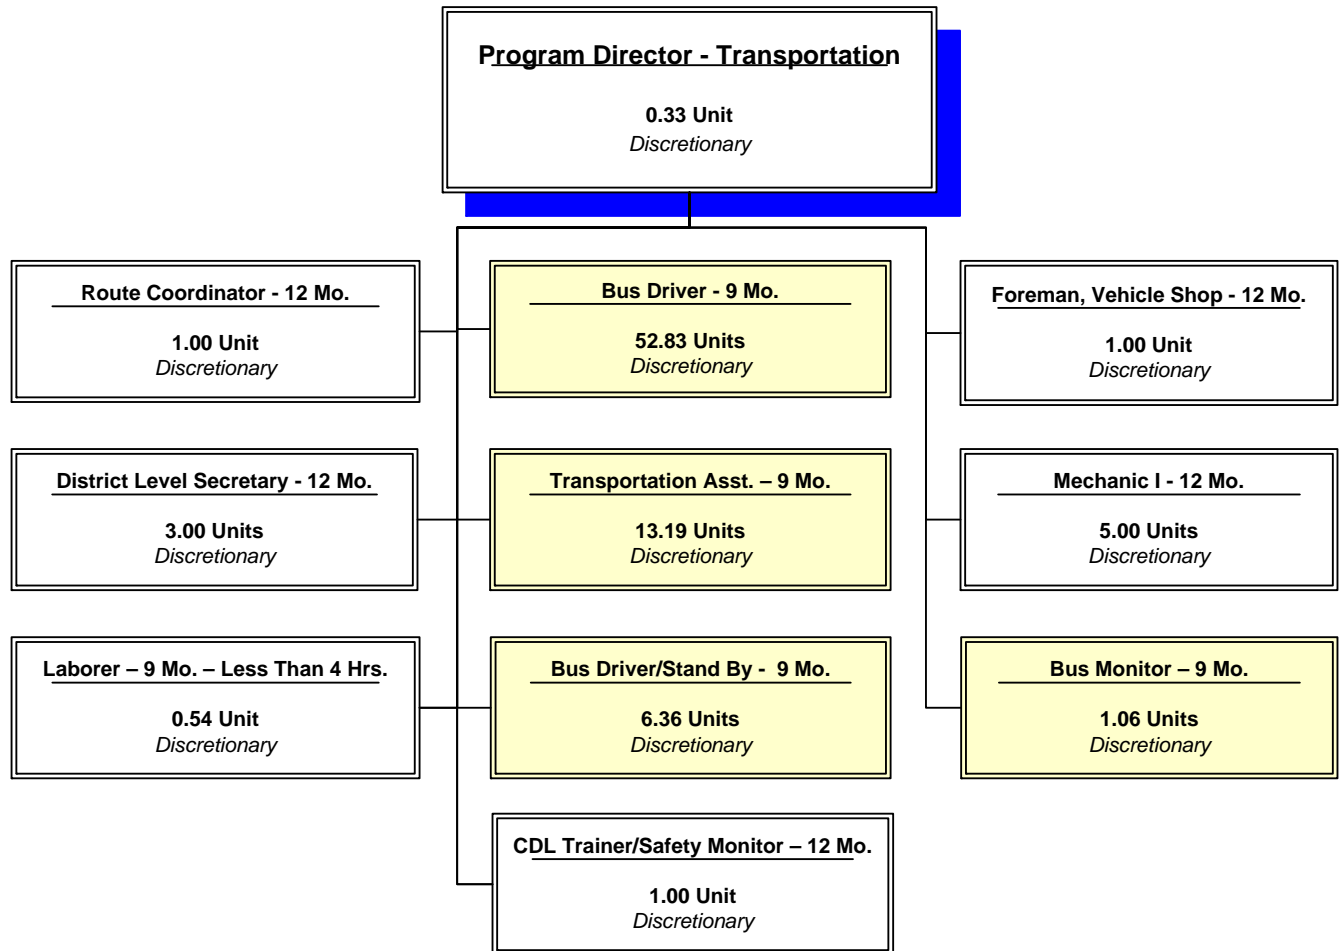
Program Director - Transportation

0.33 Unit
Discretionary

Route Coordinator - 12 Mo.

1.00 Unit
Discretionary

Bus Driver - 9 Mo.

52.83 Units
Discretionary

Foreman, Vehicle Shop - 12 Mo.

1.00 Unit
Discretionary

District Level Secretary - 12 Mo.

3.00 Units
Discretionary

Transportation Asst. – 9 Mo.

13.19 Units
Discretionary

Mechanic I - 12 Mo.

5.00 Units
Discretionary

Laborer – 9 Mo. – Less Than 4 Hrs.

0.54 Unit
Discretionary

Bus Driver/Stand By - 9 Mo.

6.36 Units
Discretionary

Bus Monitor – 9 Mo.

1.06 Units
Discretionary

CDL Trainer/Safety Monitor – 12 Mo.

1.00 Unit
Discretionary